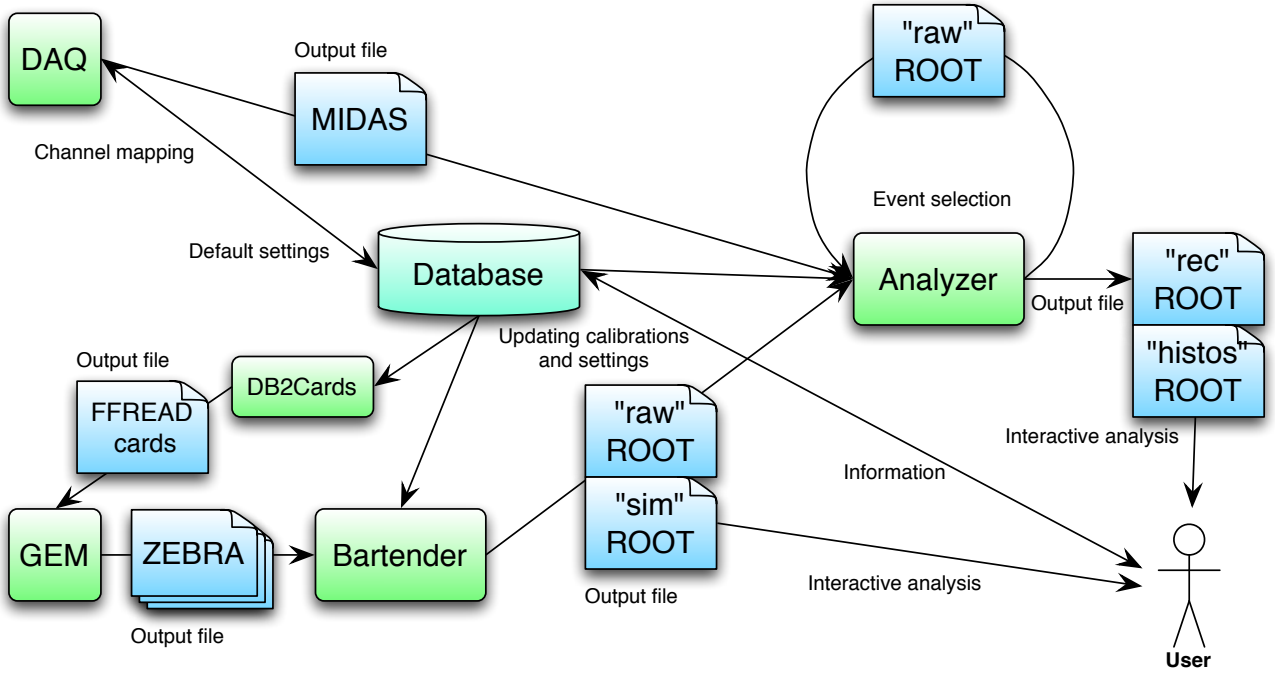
DAQ

Output file

MIDAS

"raw" ROOT

Channel mapping

Event selection

Default settings

Database

Analyzer

"rec" ROOT

Output file

Updating calibrations and settings

Output file

DB2Cards

"histos" ROOT

FFREAD cards

"raw" ROOT

Interactive analysis

Information

"sim" ROOT

GEM

ZEBRA

Bartender

Interactive analysis

Output file

Output file

User